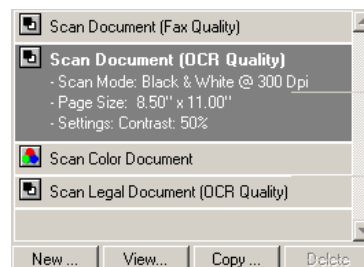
Scan Document (Fax Quality)

Scan Document (OCR Quality)
- Scan Mode: Black & White @ 300 Dpi
- Page Size: 8.50" x 11.00"
- Settings: Contrast: 50%

Scan Color Document

Scan Legal Document (OCR Quality)

New ... | View... | Copy ... | Delete